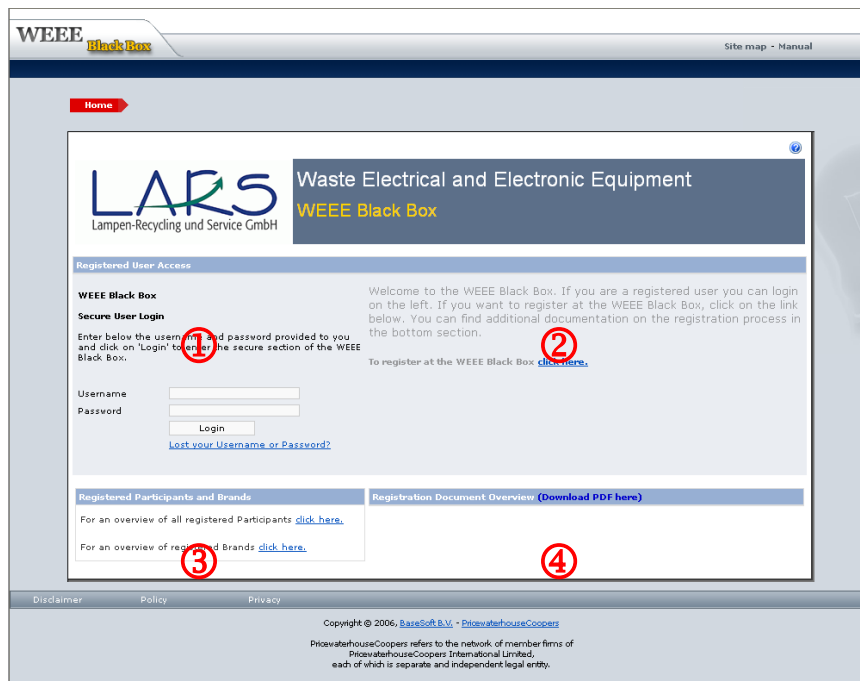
WEEE Black Box

Site map - Manual

Home

LARS
Lampen-Recycling und Service GmbH

Waste Electrical and Electronic Equipment
WEEE Black Box

Registered User Access

WEEE Black Box

Secure User Login

Enter below the username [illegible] password provided to you and click on 'Login' to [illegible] the secure section of the WEEE Black Box.

①

Username
Password
Login
Lost your Username or Password?

Welcome to the WEEE Black Box. If you are a registered user you can login on the left. If you want to register at the WEEE Black Box, click on the link below. You can find additional documentation on the registration process in the bottom section.

②

To register at the WEEE Black Box click here.

Registered Participants and Brands

For an overview of all registered Participants click here.

For an overview of regi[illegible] Brands click here.

③

Registration Document Overview (Download PDF here)

④

Disclaimer Policy Privacy

Copyright © 2006, BaseSoft B.V. - PricewaterhouseCoopers

PricewaterhouseCoopers refers to the network of member firms of PricewaterhouseCoopers International Limited, each of which is separate and independent legal entity.